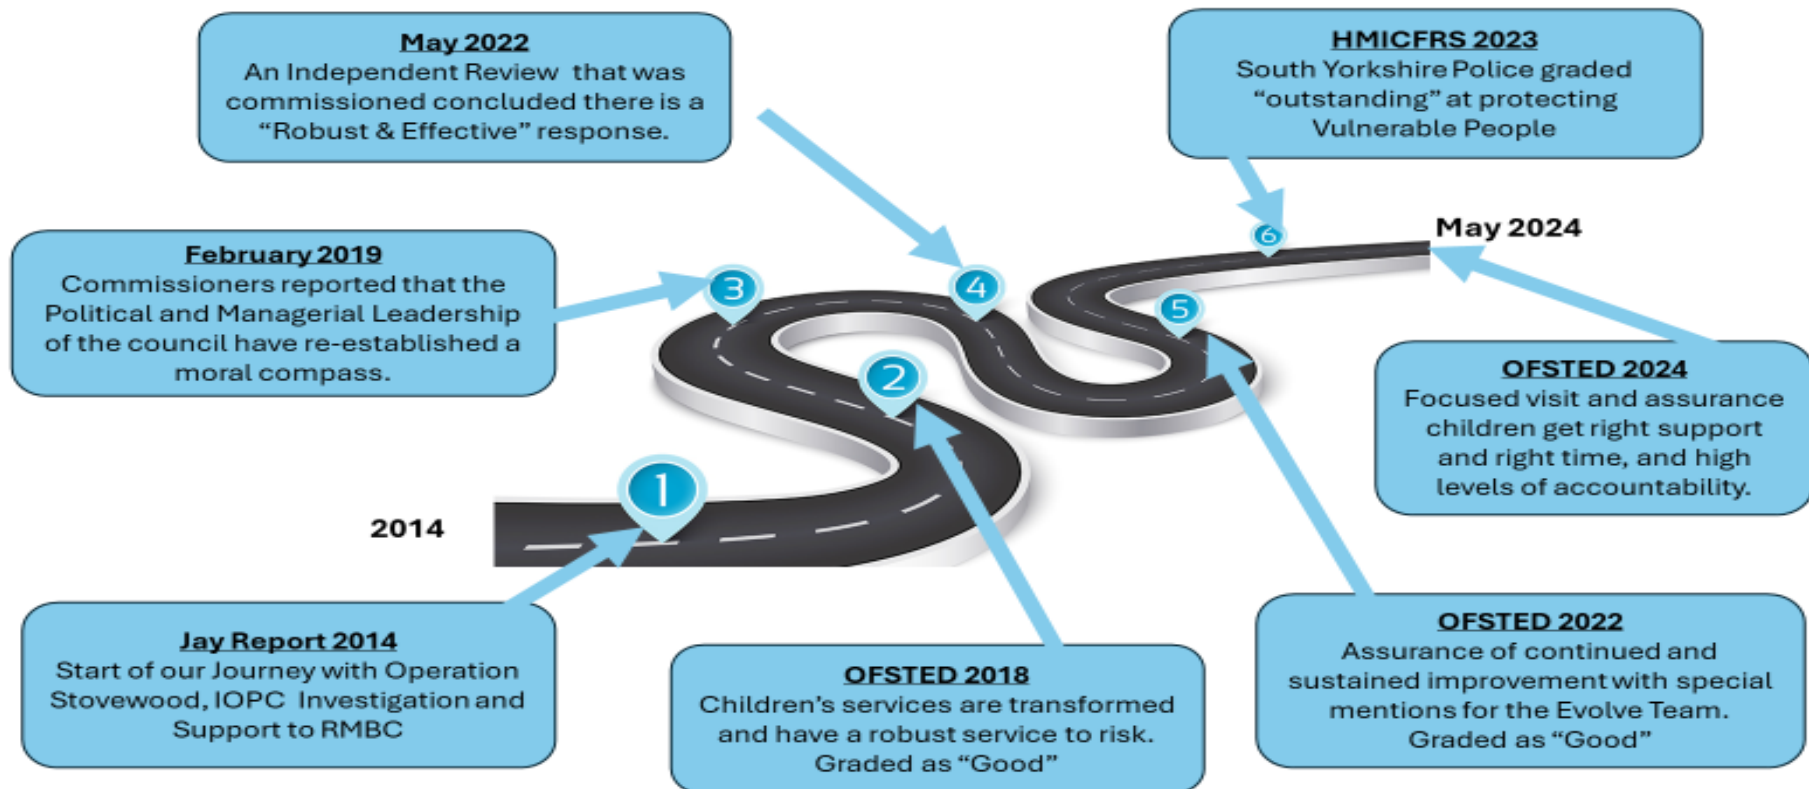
May 2022
An Independent Review that was commissioned concluded there is a "Robust & Effective" response.

HMICFRS 2023
South Yorkshire Police graded "outstanding" at protecting Vulnerable People

February 2019
Commissioners reported that the Political and Managerial Leadership of the council have re-established a moral compass.

May 2024

3

4

6

5

2

1

2014

OFSTED 2024
Focused visit and assurance children get right support and right time, and high levels of accountability.

Jay Report 2014
Start of our Journey with Operation Stovewood, IOPC Investigation and Support to RMBC

OFSTED 2018
Children's services are transformed and have a robust service to risk. Graded as "Good"

OFSTED 2022
Assurance of continued and sustained improvement with special mentions for the Evolve Team. Graded as "Good"